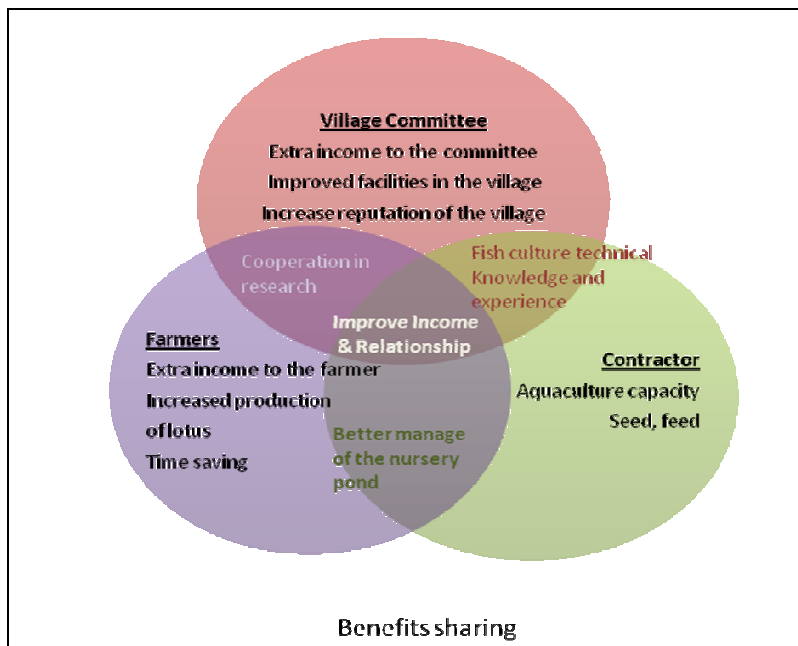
Village Committee
Extra income to the committee
Improved facilities in the village
Increase reputation of the village

Cooperation in research

Fish culture technical Knowledge and experience

Improve Income & Relationship

Farmers
Extra income to the farmer
Increased production of lotus
Time saving

Contractor
Aquaculture capacity
Seed, feed

Better manage of the nursery pond

Benefits sharing